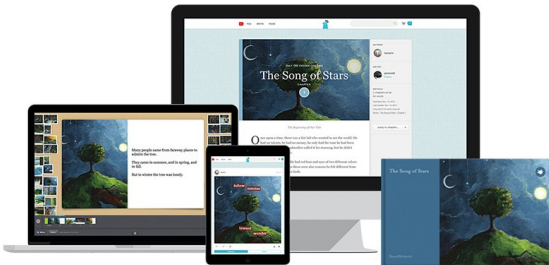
The Song of Stars

Once upon a time, there was a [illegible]

Many people came from faraway places to admire the tree.

They came in summer, and in spring, and in fall.

But in winter the tree was lonely.

The Song of Stars